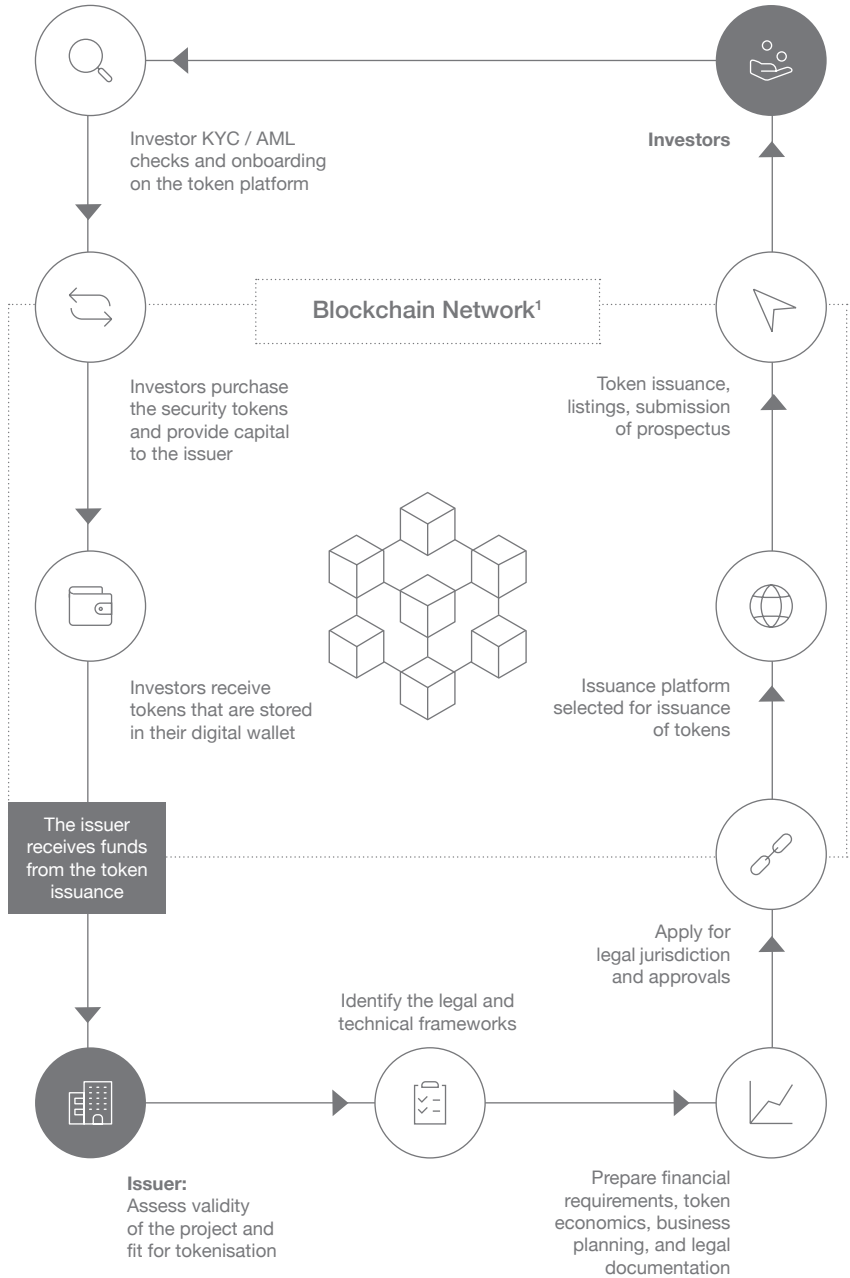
Investor KYC / AML checks and onboarding on the token platform

Investors

Blockchain Network¹

Investors purchase the security tokens and provide capital to the issuer

Token issuance, listings, submission of prospectus

Investors receive tokens that are stored in their digital wallet

Issuance platform selected for issuance of tokens

The issuer receives funds from the token issuance

Apply for legal jurisdiction and approvals

Identify the legal and technical frameworks

**Issuer:** Assess validity of the project and fit for tokenisation

Prepare financial requirements, token economics, business planning, and legal documentation